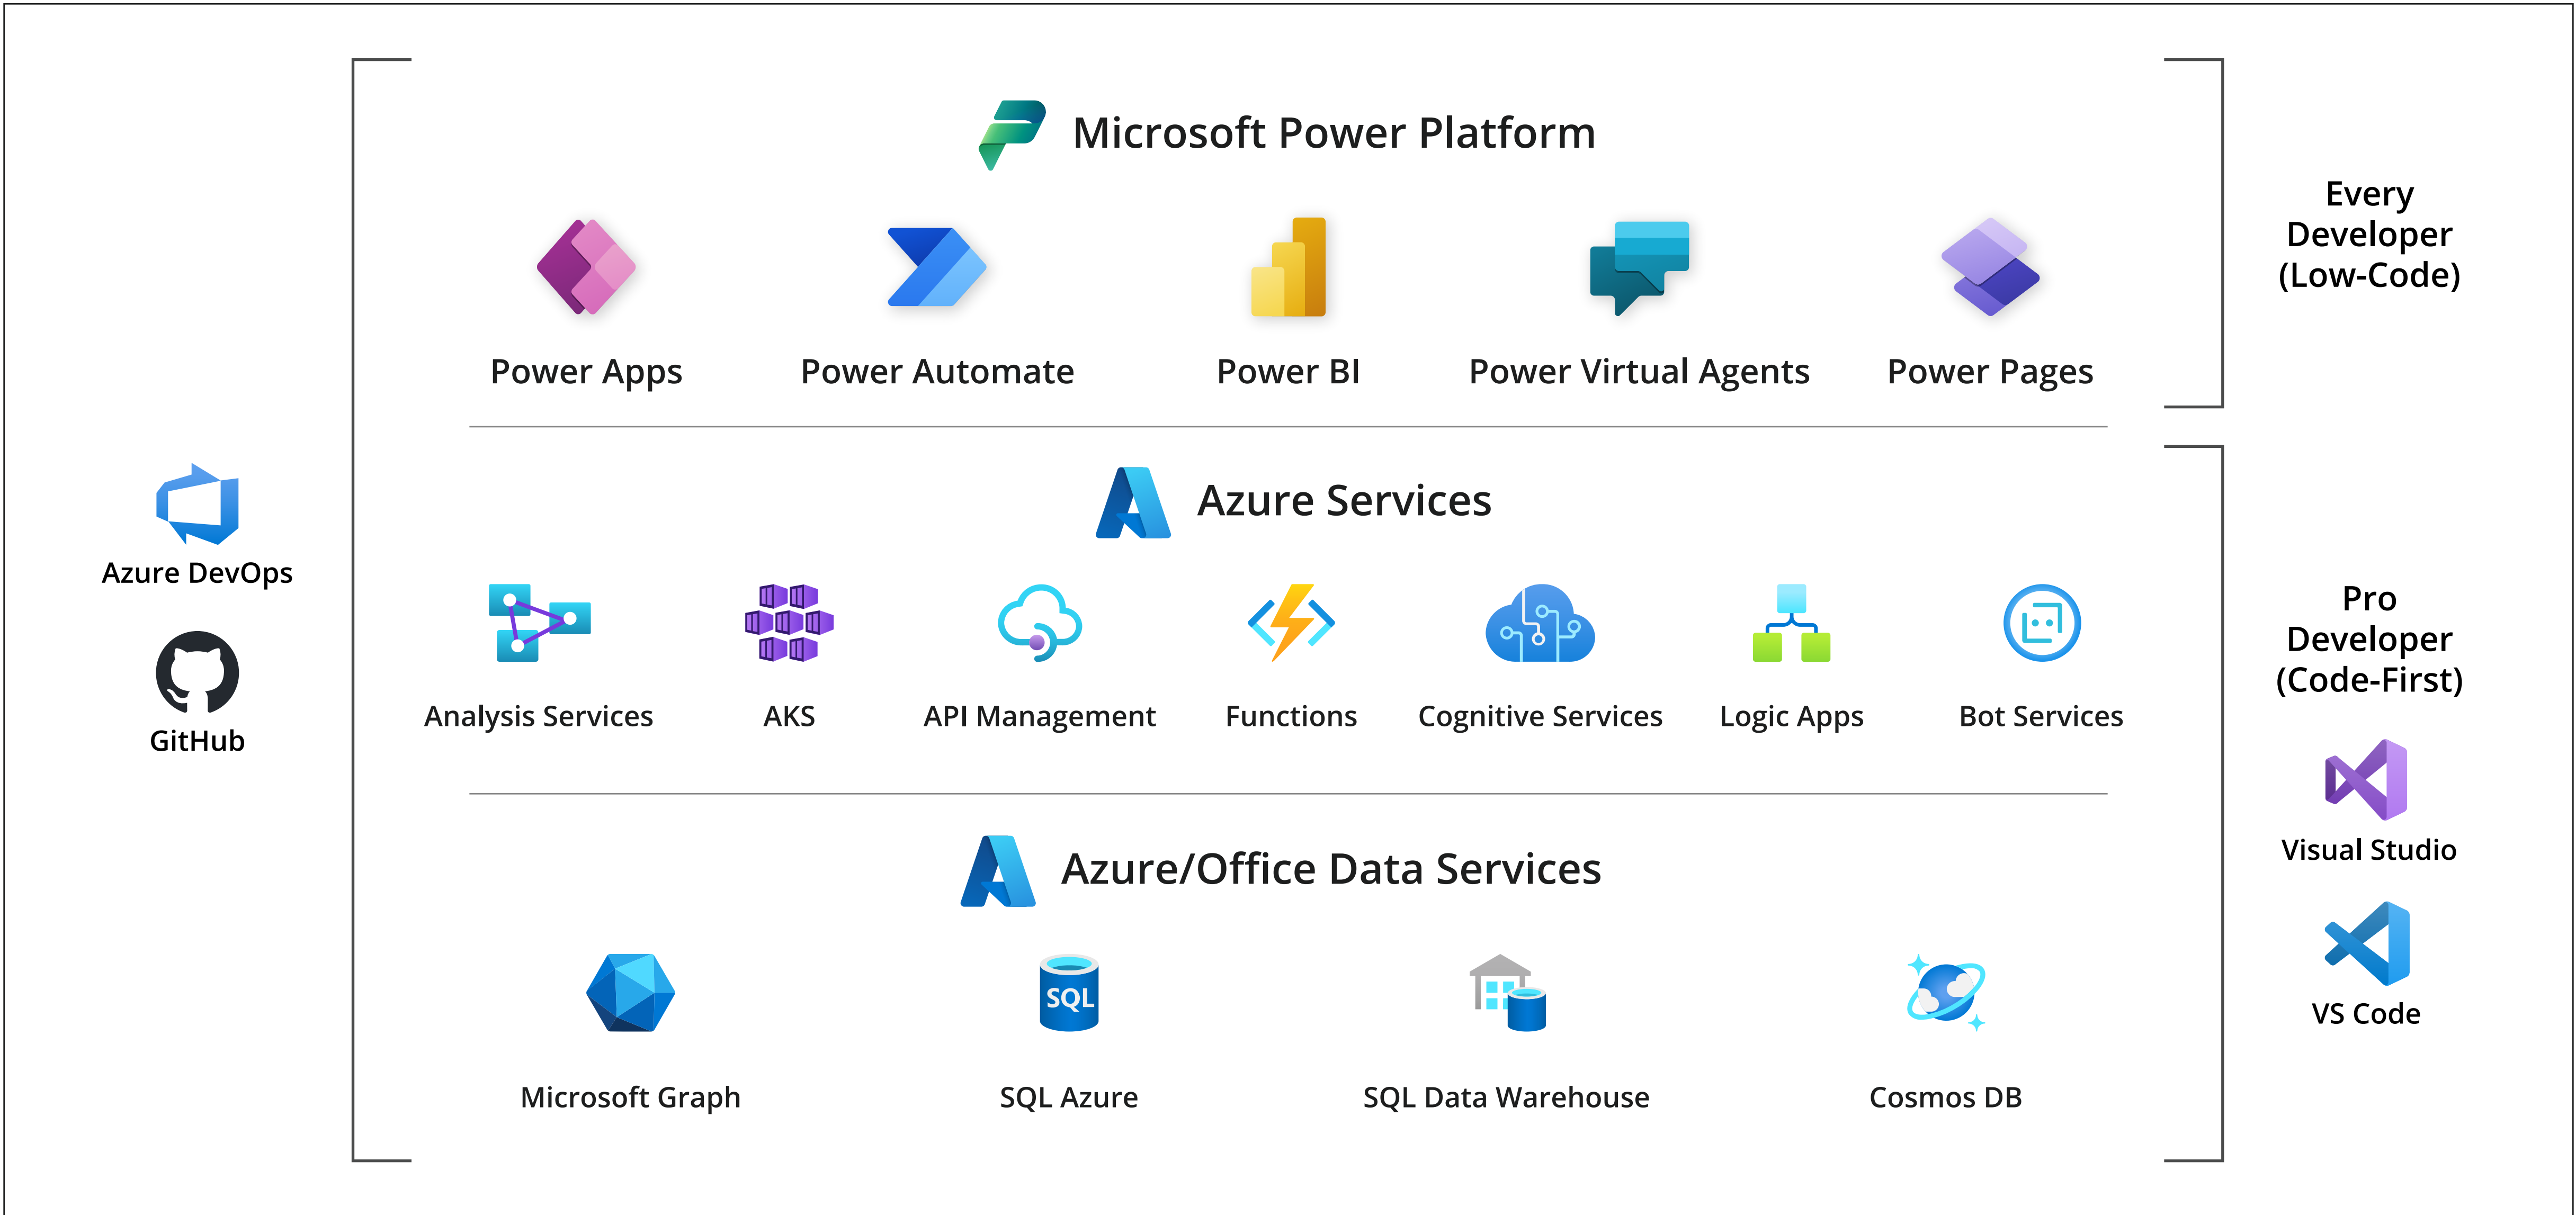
Microsoft Power Platform

Power Apps

Power Automate

Power BI

Power Virtual Agents

Power Pages

Every Developer (Low-Code)

Azure DevOps

GitHub

Azure Services

Analysis Services

AKS

API Management

Functions

Cognitive Services

Logic Apps

Bot Services

Pro Developer (Code-First)

Visual Studio

VS Code

Azure/Office Data Services

Microsoft Graph

SQL

SQL Azure

SQL Data Warehouse

Cosmos DB